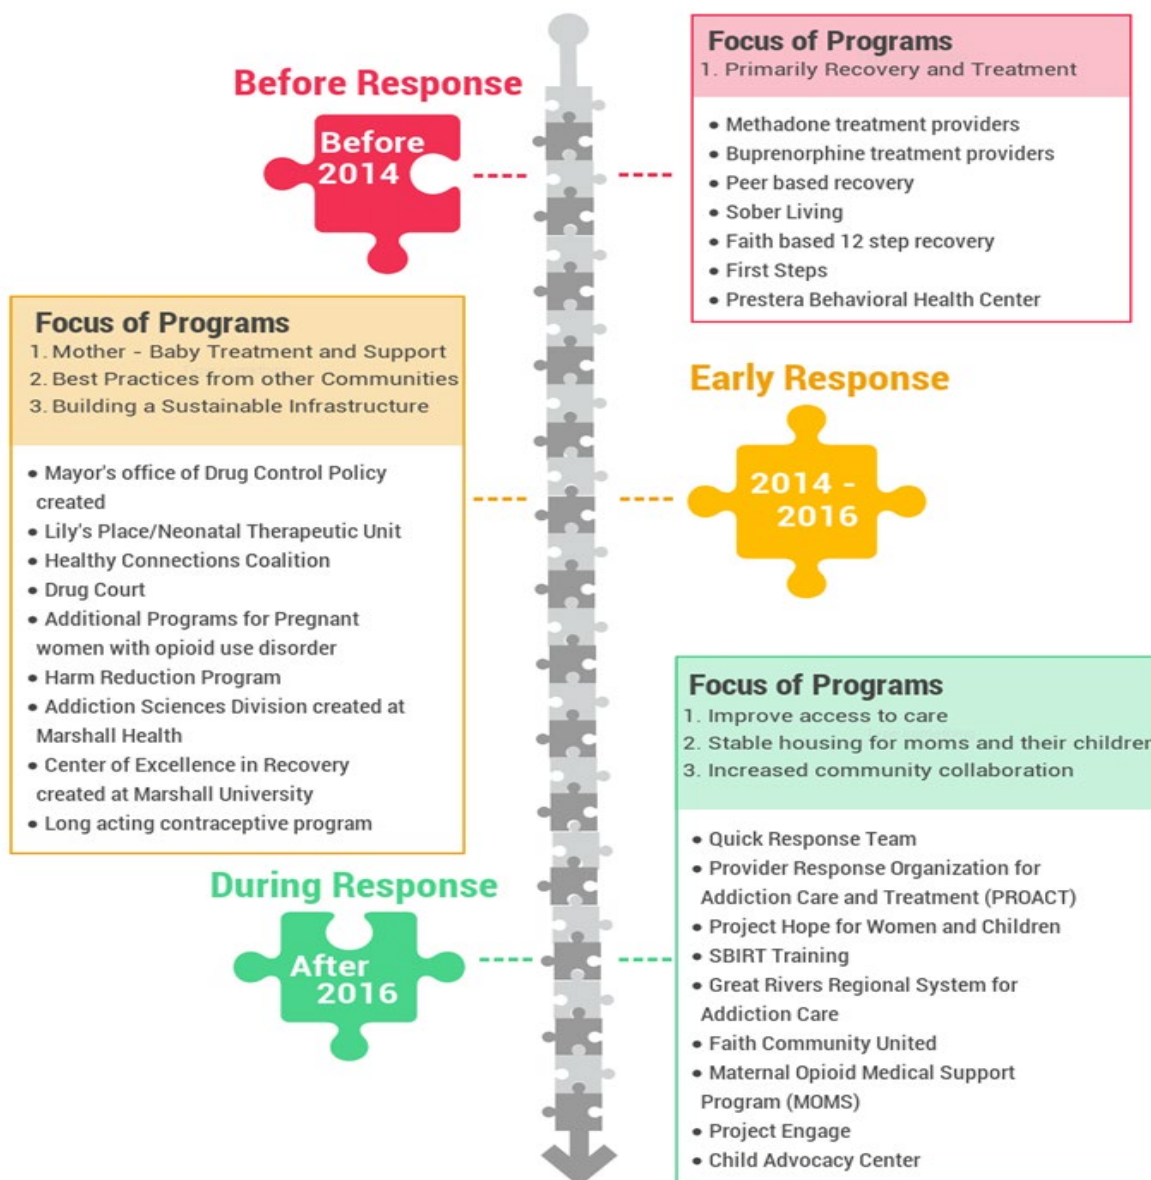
Before Response

Before 2014

Focus of Programs
1. Primarily Recovery and Treatment

• Methadone treatment providers
• Buprenorphine treatment providers
• Peer based recovery
• Sober Living
• Faith based 12 step recovery
• First Steps
• Prestera Behavioral Health Center

Focus of Programs
1. Mother - Baby Treatment and Support
2. Best Practices from other Communities
3. Building a Sustainable Infrastructure

• Mayor's office of Drug Control Policy created
• Lily's Place/Neonatal Therapeutic Unit
• Healthy Connections Coalition
• Drug Court
• Additional Programs for Pregnant women with opioid use disorder
• Harm Reduction Program
• Addiction Sciences Division created at Marshall Health
• Center of Excellence in Recovery created at Marshall University
• Long acting contraceptive program

Early Response

2014 - 2016

Focus of Programs
1. Improve access to care
2. Stable housing for moms and their children
3. Increased community collaboration

• Quick Response Team
• Provider Response Organization for Addiction Care and Treatment (PROACT)
• Project Hope for Women and Children
• SBIRT Training
• Great Rivers Regional System for Addiction Care
• Faith Community United
• Maternal Opioid Medical Support Program (MOMS)
• Project Engage
• Child Advocacy Center

During Response

After 2016